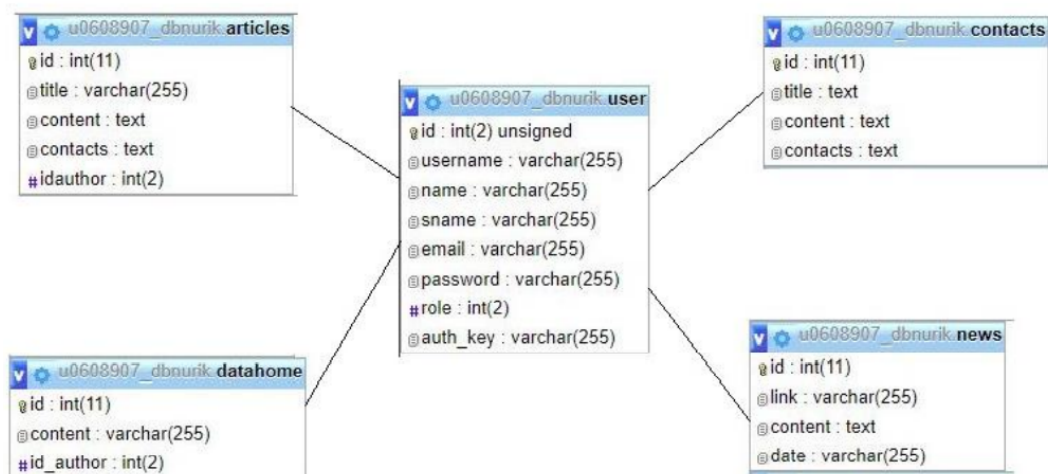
u0608907_dbnurik.articles
id : int(11)
title : varchar(255)
content : text
contacts : text
idauthor : int(2)

u0608907_dbnurik.user
id : int(2) unsigned
username : varchar(255)
name : varchar(255)
sname : varchar(255)
email : varchar(255)
password : varchar(255)
role : int(2)
auth_key : varchar(255)

u0608907_dbnurik.contacts
id : int(11)
title : text
content : text
contacts : text

u0608907_dbnurik.datahome
id : int(11)
content : varchar(255)
id_author : int(2)

u0608907_dbnurik.news
id : int(11)
link : varchar(255)
content : text
date : varchar(255)